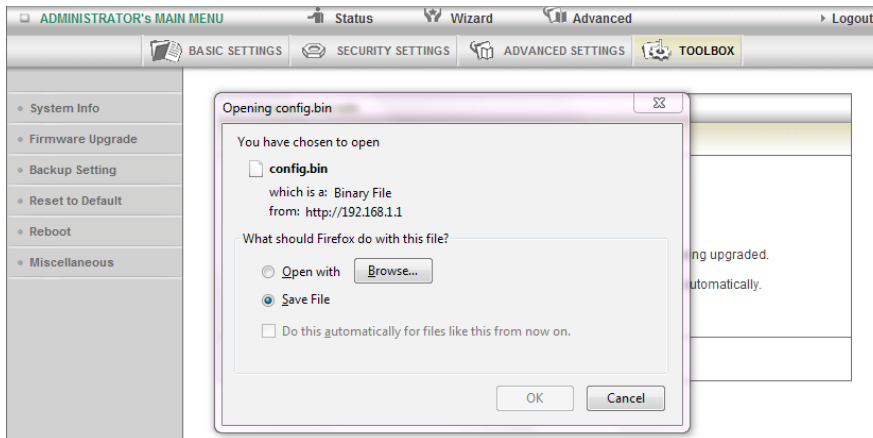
ADMINISTRATOR's MAIN MENU
Status
Wizard
Advanced
Logout

BASIC SETTINGS
SECURITY SETTINGS
ADVANCED SETTINGS
TOOLBOX

System Info
Firmware Upgrade
Backup Setting
Reset to Default
Reboot
Miscellaneous

Opening config.bin

You have chosen to open

config.bin

which is a: Binary File

from: http://192.168.1.1

What should Firefox do with this file?

Open with
Browse...

Save File

Do this automatically for files like this from now on.

OK
Cancel

ing upgraded.

utomatically.